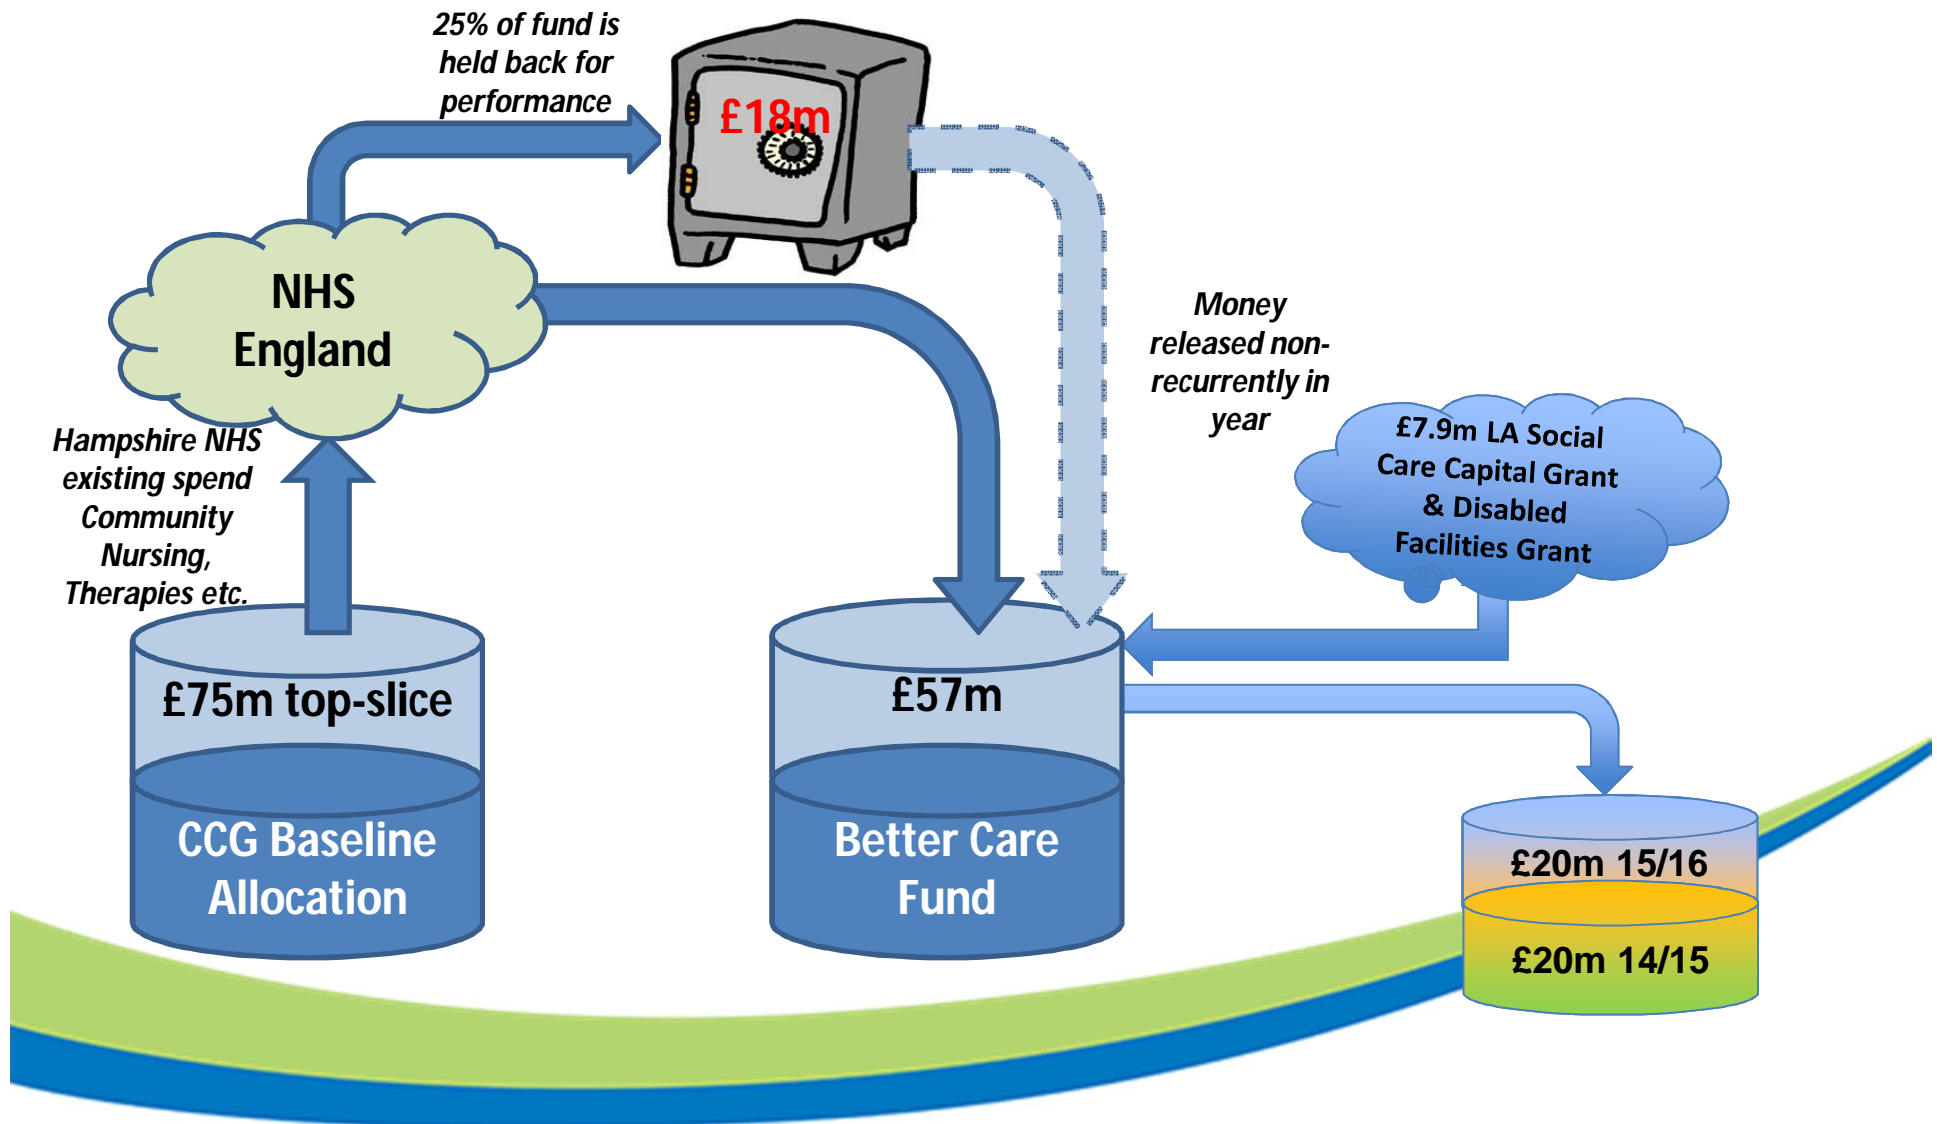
25% of fund is held back for performance

£18m

NHS England

Money released non-recurrently in year

Hampshire NHS existing spend Community Nursing, Therapies etc.

£7.9m LA Social Care Capital Grant & Disabled Facilities Grant

£75m top-slice

CCG Baseline Allocation

£57m

Better Care Fund

£20m 15/16

£20m 14/15